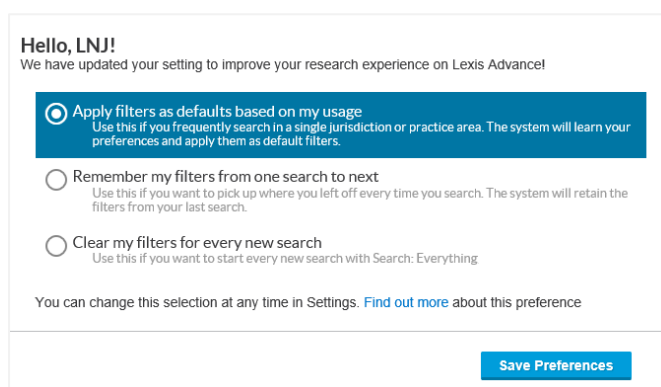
Hello, LNJ!
We have updated your setting to improve your research experience on Lexis Advance!

Apply filters as defaults based on my usage
Use this if you frequently search in a single jurisdiction or practice area. The system will learn your preferences and apply them as default filters.

Remember my filters from one search to next
Use this if you want to pick up where you left off every time you search. The system will retain the filters from your last search.

Clear my filters for every new search
Use this if you want to start every new search with Search: Everything

You can change this selection at any time in Settings. Find out more about this preference

Save Preferences